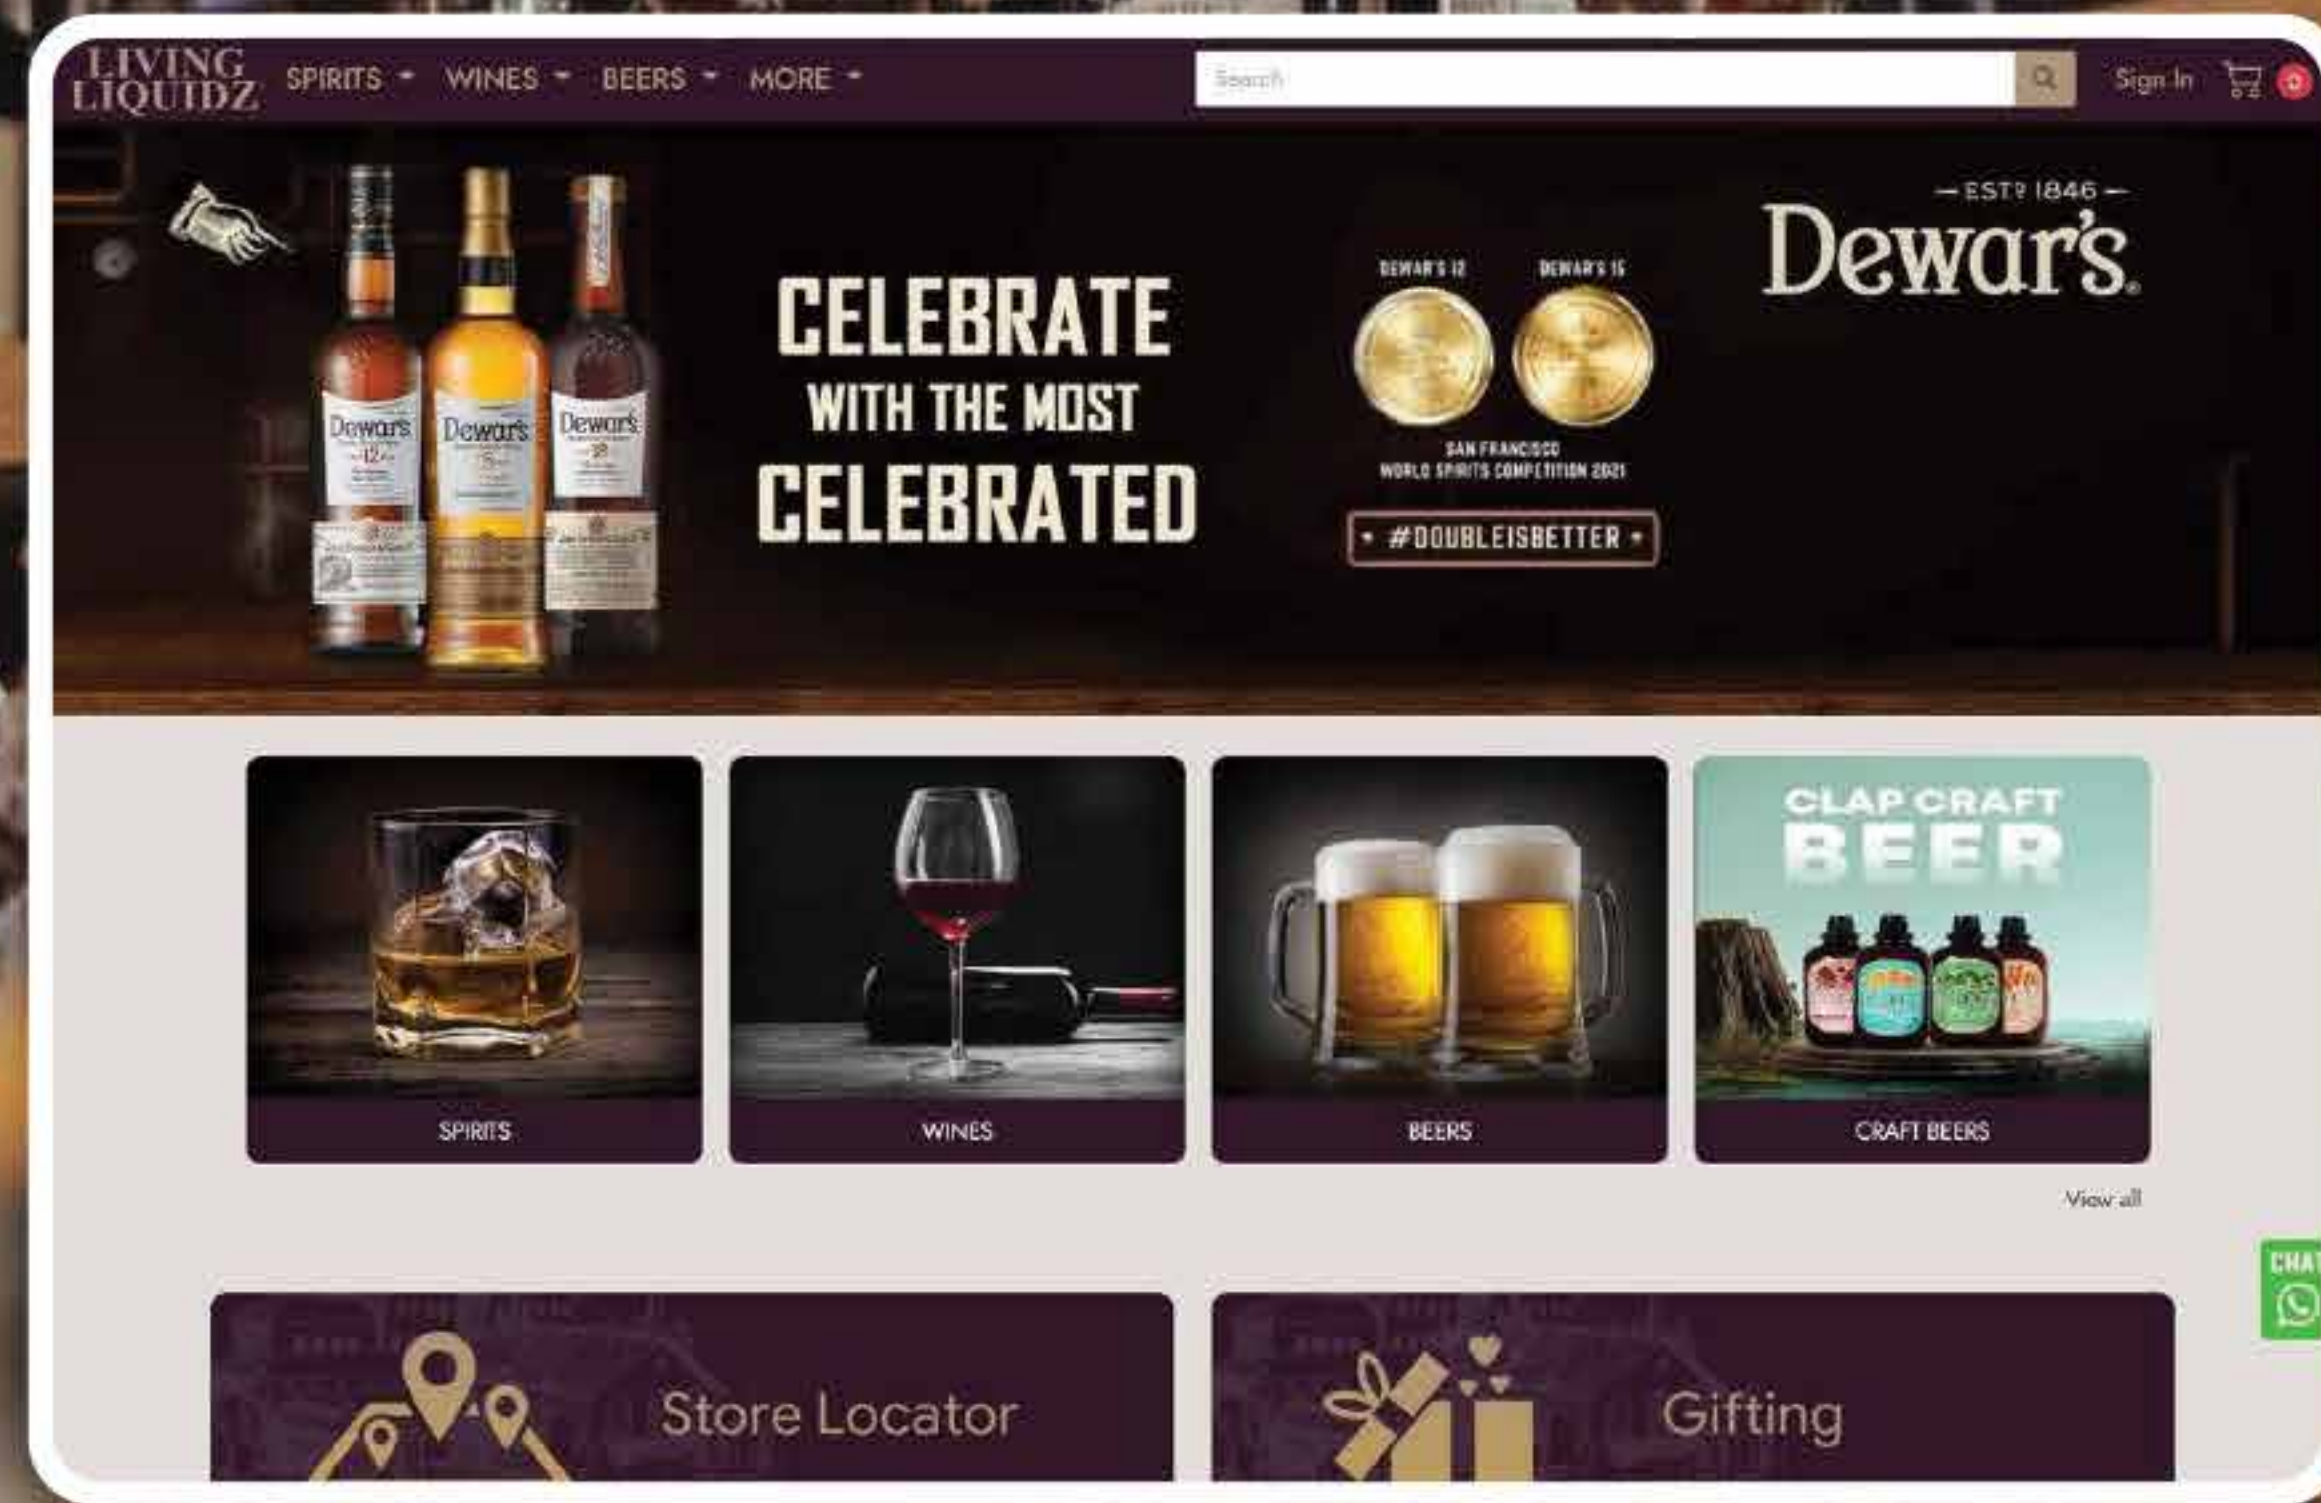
LIVING LIQUIDZ SPIRITS WINES BEERS MORE

Search

Sign In

CELEBRATE WITH THE MOST CELEBRATED

DEWAR'S 12 DEWAR'S 15

SAN FRANCISCO WORLD SPIRITS COMPETITION 2021

• #DOUBLEISBETTER •

— EST? 1846 —

Dewar's

Dewar's 12 Dewar's 15 Dewar's

SPIRITS

WINES

BEERS

CLAP CRAFT BEER

CRAFT BEERS

View all

CHAT

Store Locator

Gifting